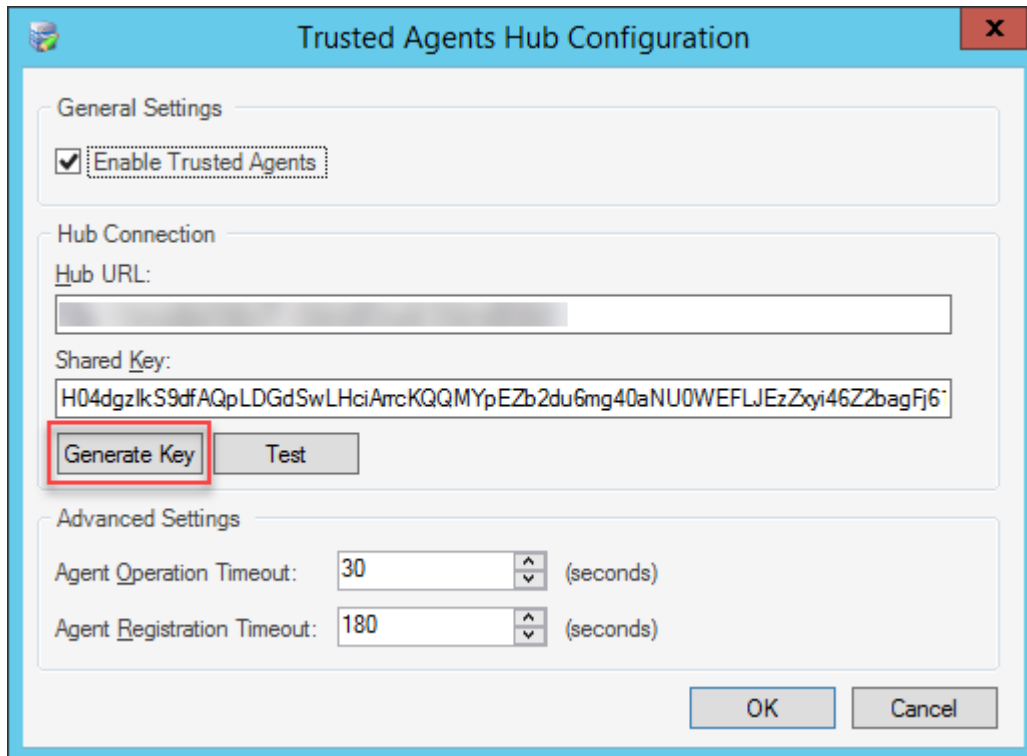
Trusted Agents Hub Configuration

X

General Settings

Enable Trusted Agents

Hub Connection

Hub URL:

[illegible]

Shared Key:

H04dgzlkS9dfAQpLDGdSwLHciArrcKQQMYpEZb2du6mg40aNU0WEFLJEzZxyi46Z2bagFj6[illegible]

Generate Key

Test

Advanced Settings

Agent Operation Timeout: 30 (seconds)

Agent Registration Timeout: 180 (seconds)

OK

Cancel